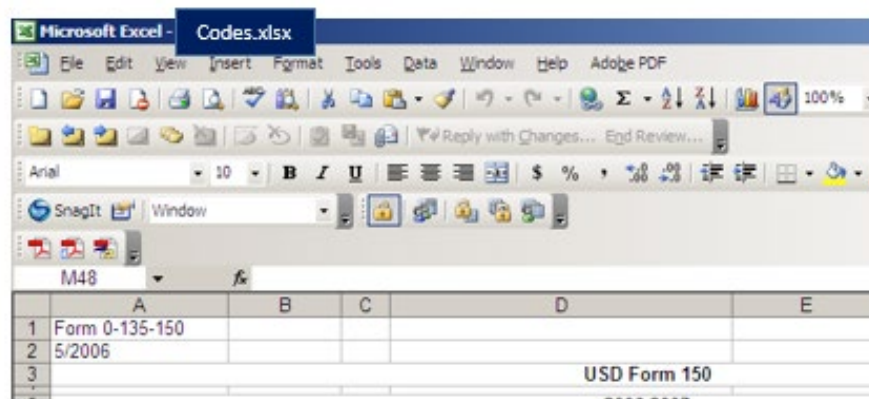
Microsoft Excel - Codes.xlsx

File Edit View Insert Format Tools Data Window Help Adobe PDF

100%

Reply with Changes... End Review...

Arial 10 B I U $ %

SnagIt Window

M48 fx

| | A | B | C | D | E |
|---|---|---|---|---|---|
| 1 | Form 0-135-150 | | | | |
| 2 | 5/2006 | | | | |
| 3 | | | | USD Form 150 | |
| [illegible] | | | | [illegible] | |